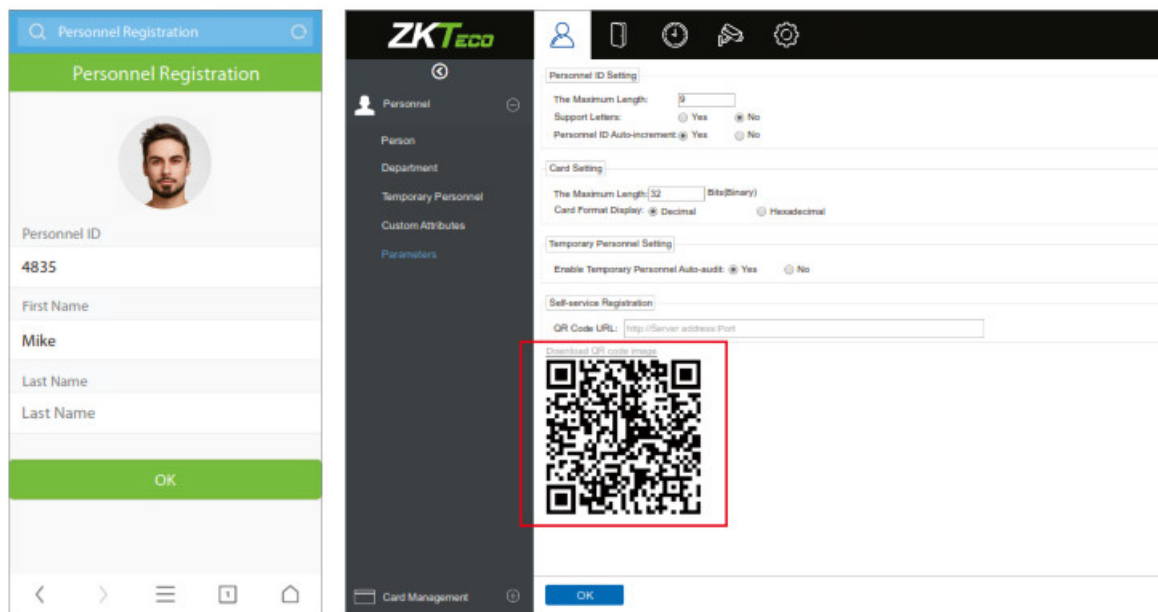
Personnel Registration

Personnel Registration

Personnel ID
4835
First Name
Mike
Last Name
Last Name

OK

ZKTeco

Personnel
Person
Department
Temporary Personnel
Custom Attributes
Parameters

Card Management

Personnel ID Setting
The Maximum Length: 9
Support Letters: Yes No
Personnel ID Auto-increment: Yes No

Card Setting
The Maximum Length: 32 Bits(Binary)
Card Format Display: Decimal Hexadecimal

Temporary Personnel Setting
Enable Temporary Personnel Auto-audit: Yes No

Self-service Registration
QR Code URL: http://Server address:Port
Download QR code image

OK